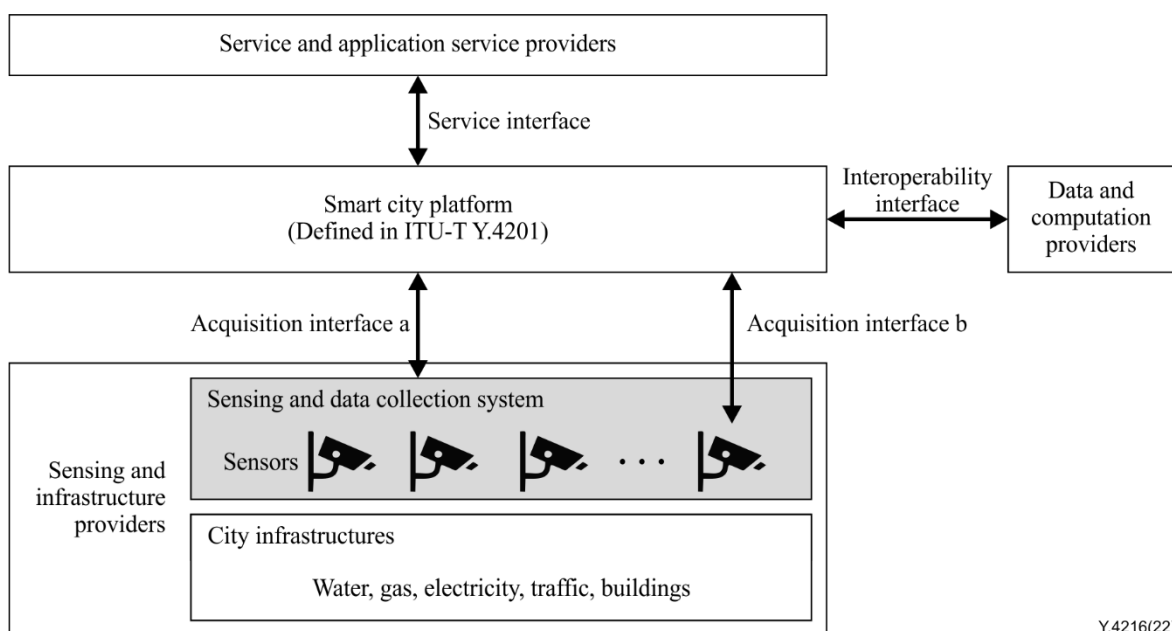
Service and application service providers

Service interface

Smart city platform
(Defined in ITU-T Y.4201)

Interoperability interface

Data and computation providers

Acquisition interface a

Acquisition interface b

Sensing and data collection system

Sensors

. . .

Sensing and infrastructure providers

City infrastructures

Water, gas, electricity, traffic, buildings

Y.4216(22